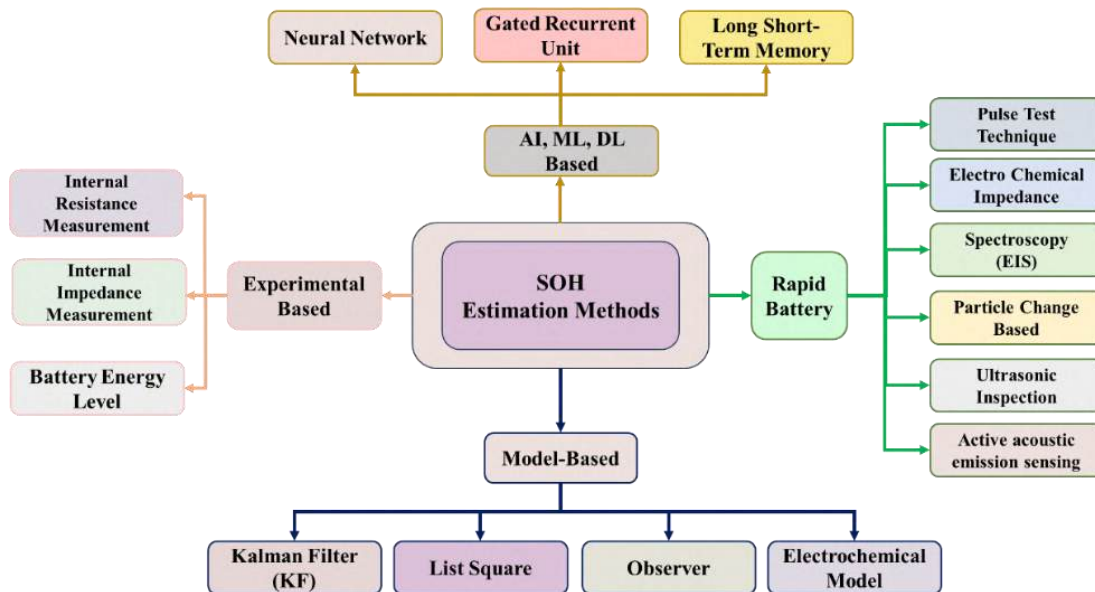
Neural Network

Gated Recurrent Unit

Long Short-Term Memory

AI, ML, DL Based

Internal Resistance Measurement

Internal Impedance Measurement

Battery Energy Level

Experimental Based

SOH Estimation Methods

Rapid Battery

Pulse Test Technique

Electro Chemical Impedance

Spectroscopy (EIS)

Particle Change Based

Ultrasonic Inspection

Active acoustic emission sensing

Model-Based

Kalman Filter (KF)

List Square

Observer

Electrochemical Model